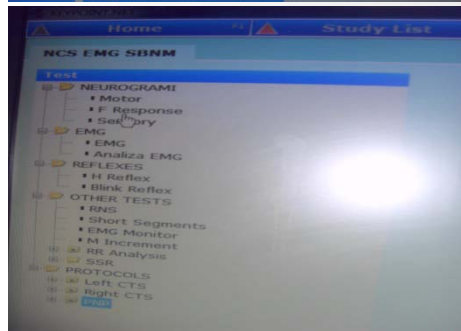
Home
Study List
NCS EMG SBNM
Test
NEUROGRAMI
Motor
F Response
Sensory
EMG
EMG
Analiza EMG
REFLEXES
H Reflex
Blink Reflex
OTHER TESTS
RNS
Short Segments
EMG Monitor
M Increment
RR Analysis
SSR
PROTOCOLS
Left CTS
Right CTS
PNP